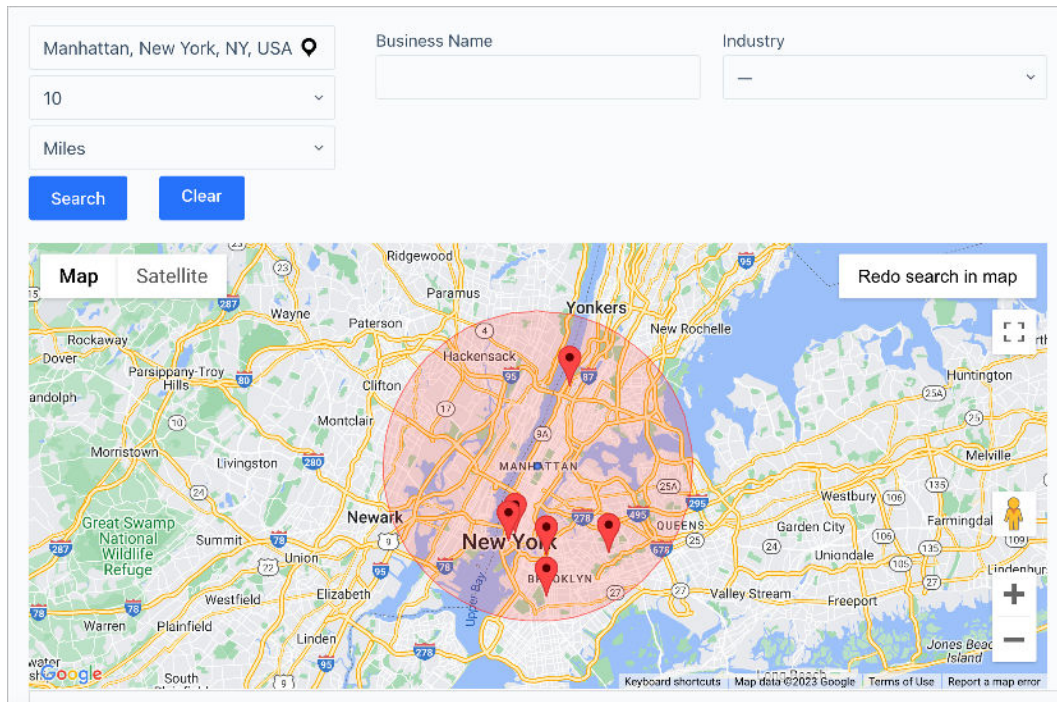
Manhattan, New York, NY, USA

10

Miles

Search

Clear

Business Name

Industry

—

Map

Satellite

Redo search in map

Ridgewood
Paramus
Yonkers
Wayne
Paterson
New Rochelle
Rockaway
Hackensack
Dover
Parsippany-Troy Hills
Clifton
Huntington
andolph
Montclair
Morristown
Livingston
MANHATTAN
Melville
Westbury
Newark
QUEENS
Garden City
Farmingdale
Great Swamp National Wildlife Refuge
Summit
New York
Union
Uniondale
BROOKLYN
Westfield
Elizabeth
Valley Stream
Freeport
Warren
Plainfield
Linden
Upper Bay
Jones Beach Island
South
Google

287
23
95
287
80
10
17
95
87
9A
280
25A
295
106
495
78
9
278
676
24
135
110
109
22
95
27
105
78
278
1

Keyboard shortcuts
Map data ©2023 Google
Terms of Use
Report a map error